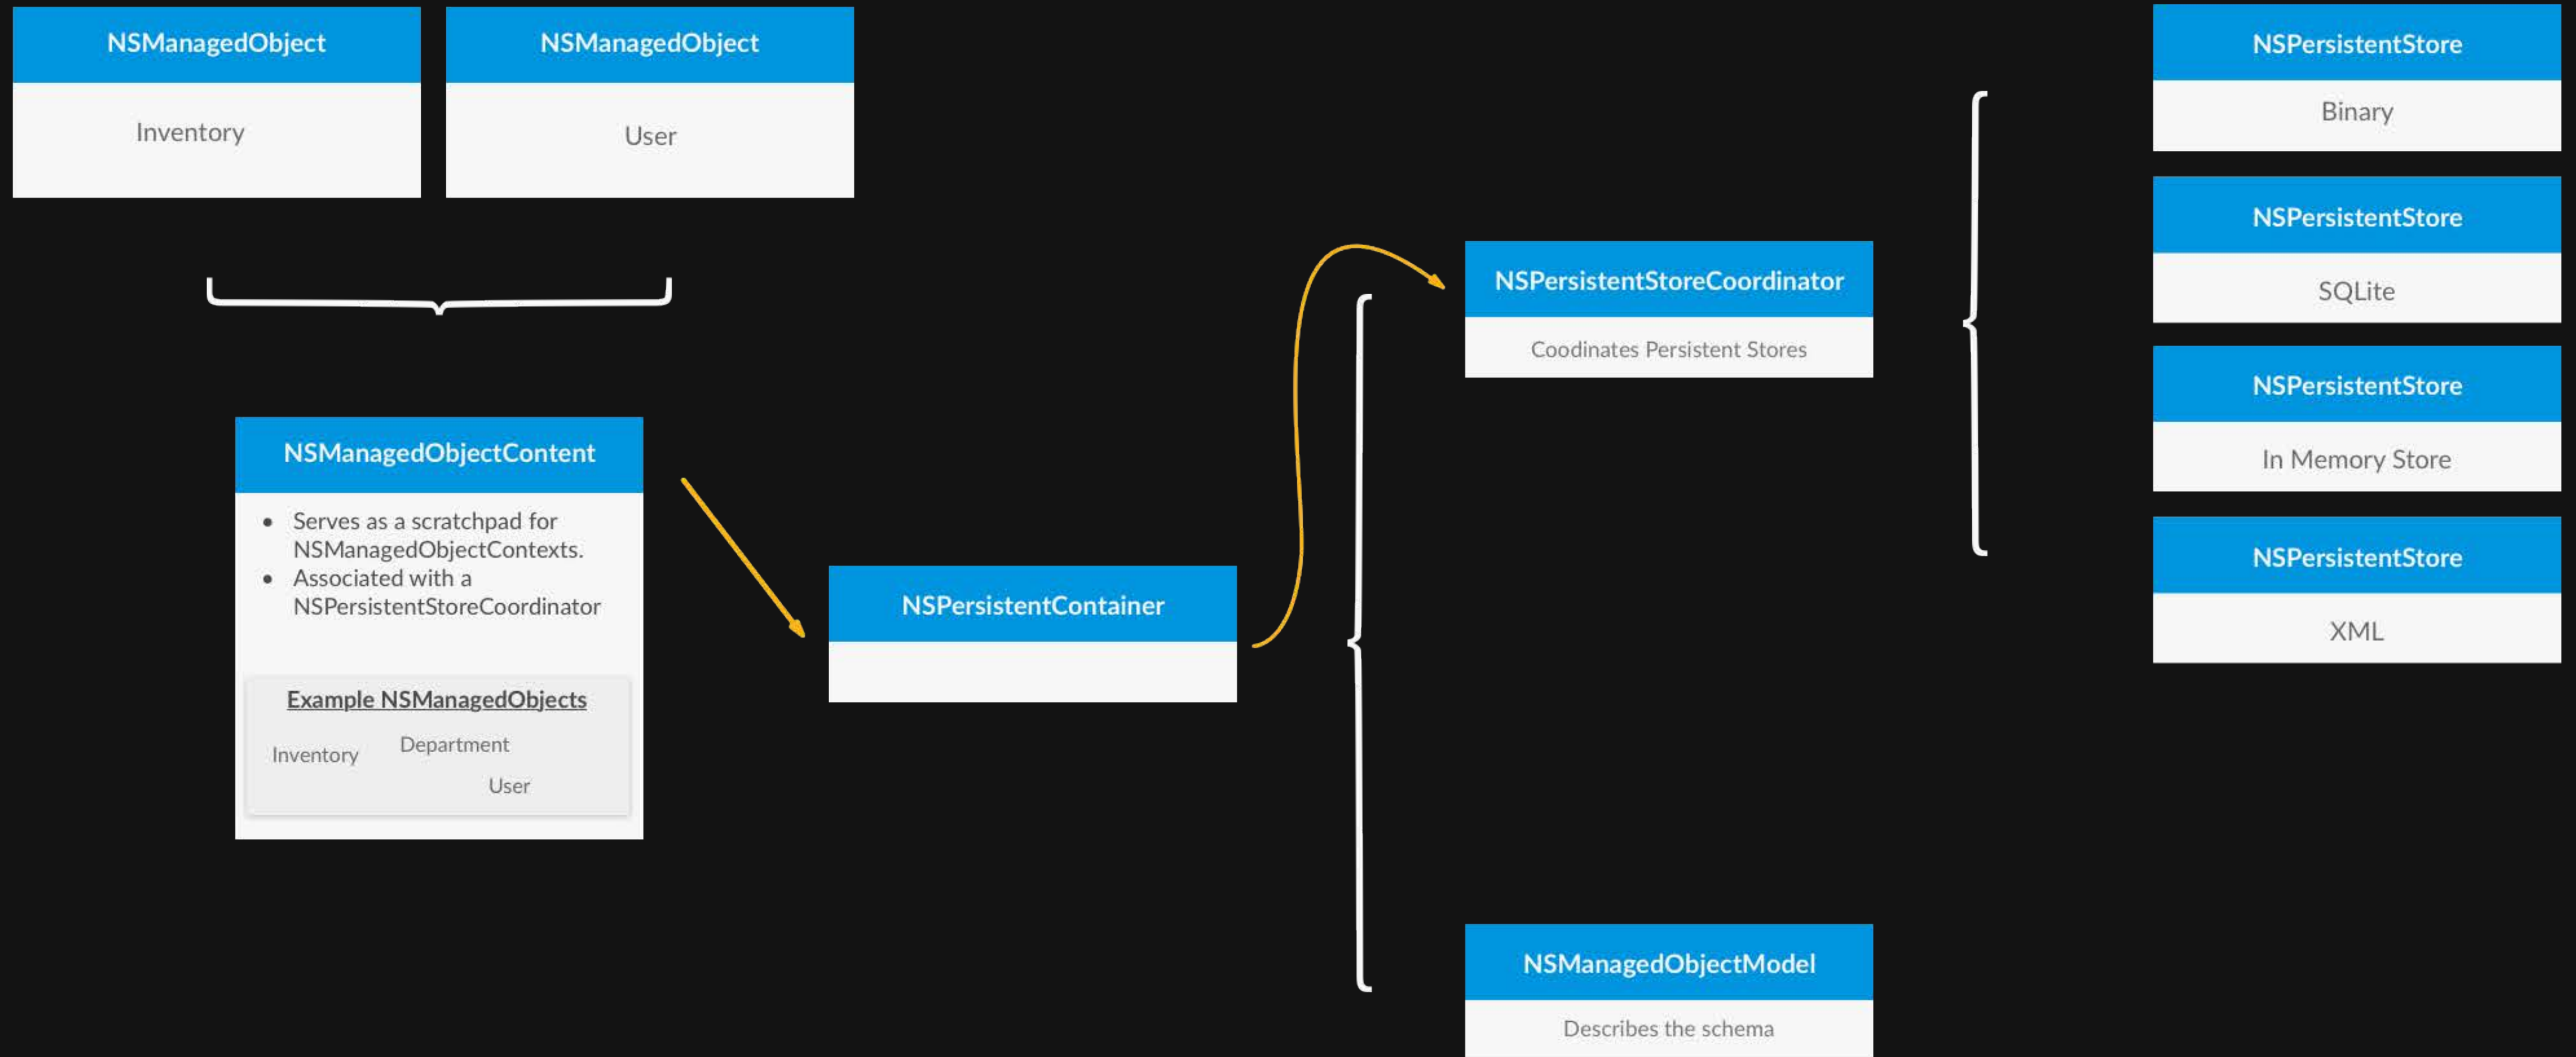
NSManagedObject

Inventory

NSManagedObject

User

NSManagedObjectContent

- Serves as a scratchpad for NSManagedObjectContexts.
- Associated with a NSPersistentStoreCoordinator

Example NSManagedObjects

Inventory Department

User

NSPersistentContainer

NSPersistentStoreCoordinator

Coodinates Persistent Stores

NSManagedObjectModel

Describes the schema

NSPersistentStore

Binary

NSPersistentStore

SQLite

NSPersistentStore

In Memory Store

NSPersistentStore

XML